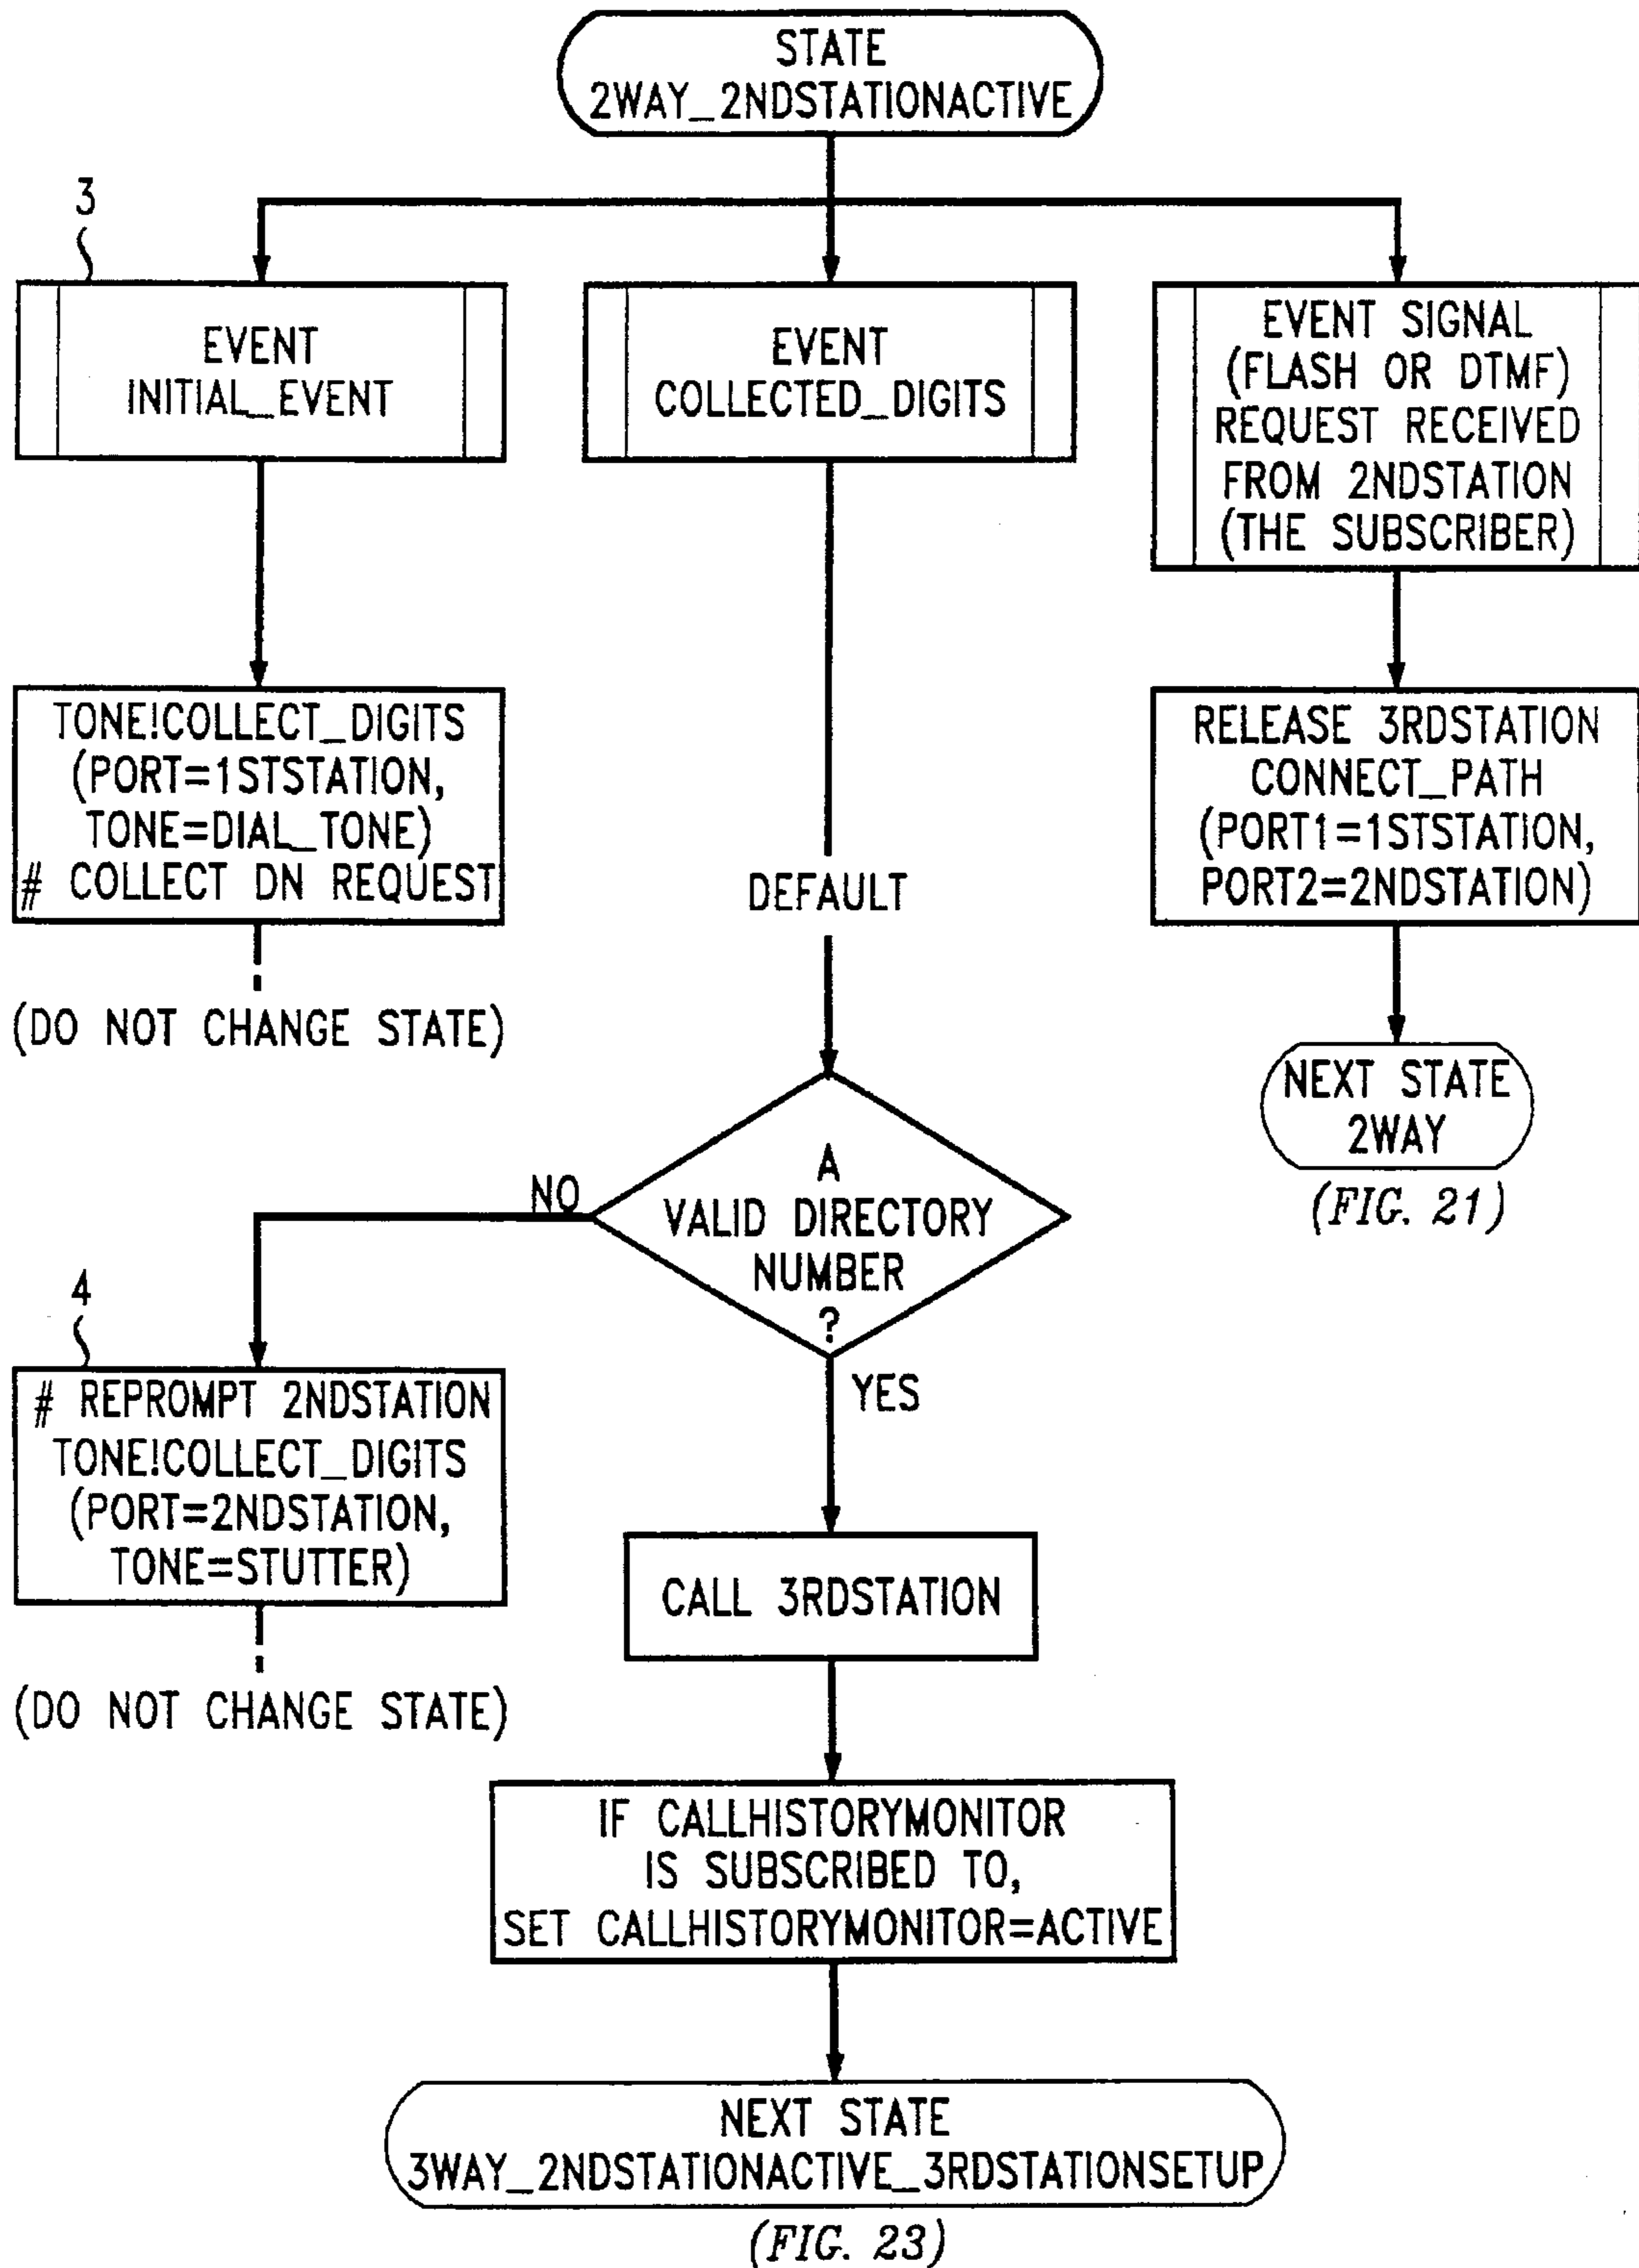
STATE
2WAY_2NDSTATIONACTIVE

3

EVENT
INITIAL_EVENT

EVENT
COLLECTED_DIGITS

EVENT SIGNAL
(FLASH OR DTMF)
REQUEST RECEIVED
FROM 2NDSTATION
(THE SUBSCRIBER)

TONE!COLLECT_DIGITS
(PORT=1STSTATION,
TONE=DIAL_TONE)
# COLLECT DN REQUEST

(DO NOT CHANGE STATE)

DEFAULT

RELEASE 3RDSTATION
CONNECT_PATH
(PORT1=1STSTATION,
PORT2=2NDSTATION)

NEXT STATE
2WAY

(FIG. 21)

NO

A
VALID DIRECTORY
NUMBER
?

4

# REPROMPT 2NDSTATION
TONE!COLLECT_DIGITS
(PORT=2NDSTATION,
TONE=STUTTER)

(DO NOT CHANGE STATE)

YES

CALL 3RDSTATION

IF CALLHISTORYMONITOR
IS SUBSCRIBED TO,
SET CALLHISTORYMONITOR=ACTIVE

NEXT STATE
3WAY_2NDSTATIONACTIVE_3RDSTATIONSETUP

(FIG. 23)